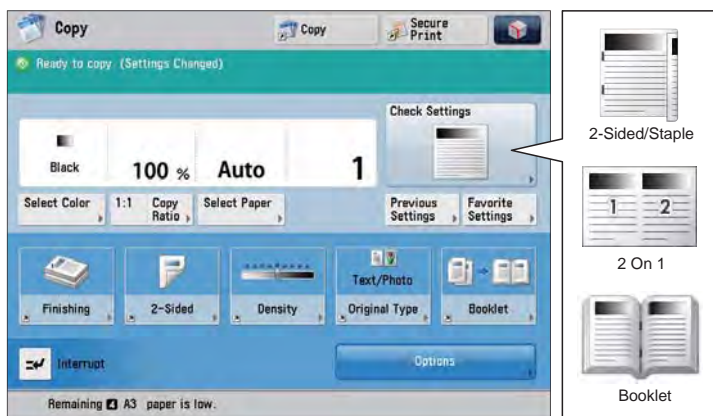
Copy

Copy

Secure Print

Ready to copy. (Settings Changed)

Check Settings

Black

100 %

Auto

1

Select Color

1:1

Copy Ratio

Select Paper

Previous Settings

Favorite Settings

Text/Photo

Finishing

2-Sided

Density

Original Type

Booklet

Interrupt

Options

Remaining A3 paper is low.

2-Sided/Staple

1

2

2 On 1

Booklet